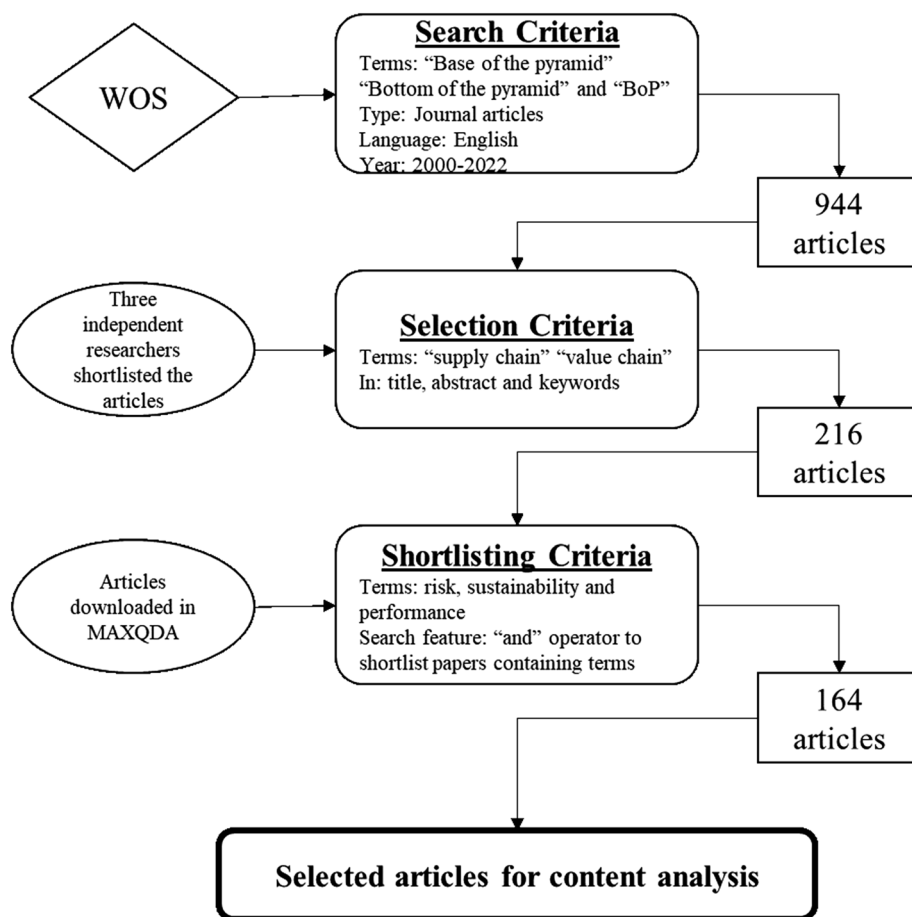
WOS

Search Criteria
Terms: “Base of the pyramid” “Bottom of the pyramid” and “BoP”
Type: Journal articles
Language: English
Year: 2000-2022

944 articles

Three independent researchers shortlisted the articles

Selection Criteria
Terms: “supply chain” “value chain”
In: title, abstract and keywords

216 articles

Articles downloaded in MAXQDA

Shortlisting Criteria
Terms: risk, sustainability and performance
Search feature: “and” operator to shortlist papers containing terms

164 articles

Selected articles for content analysis